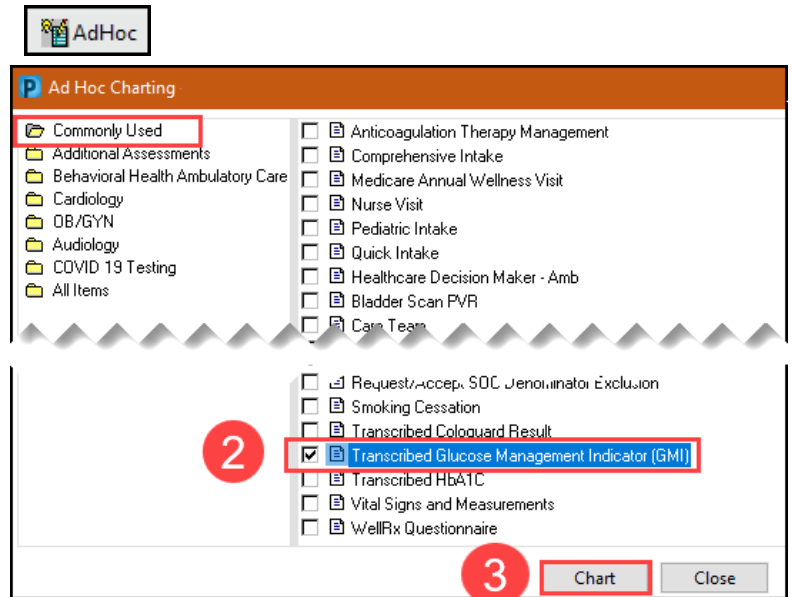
AdHoc

Ad Hoc Charting

Commonly Used
Additional Assessments
Behavioral Health Ambulatory Care
Cardiology
OB/GYN
Audiology
COVID 19 Testing
All Items

Anticoagulation Therapy Management
Comprehensive Intake
Medicare Annual Wellness Visit
Nurse Visit
Pediatric Intake
Quick Intake
Healthcare Decision Maker - Amb
Bladder Scan PVR
Care Team

Request/Accept SOC Denominator Exclusion
Smoking Cessation
Transcribed Cologuard Result
Transcribed Glucose Management Indicator (GMI)
Transcribed HbA1C
Vital Signs and Measurements
WellRx Questionnaire

2

3

Chart
Close